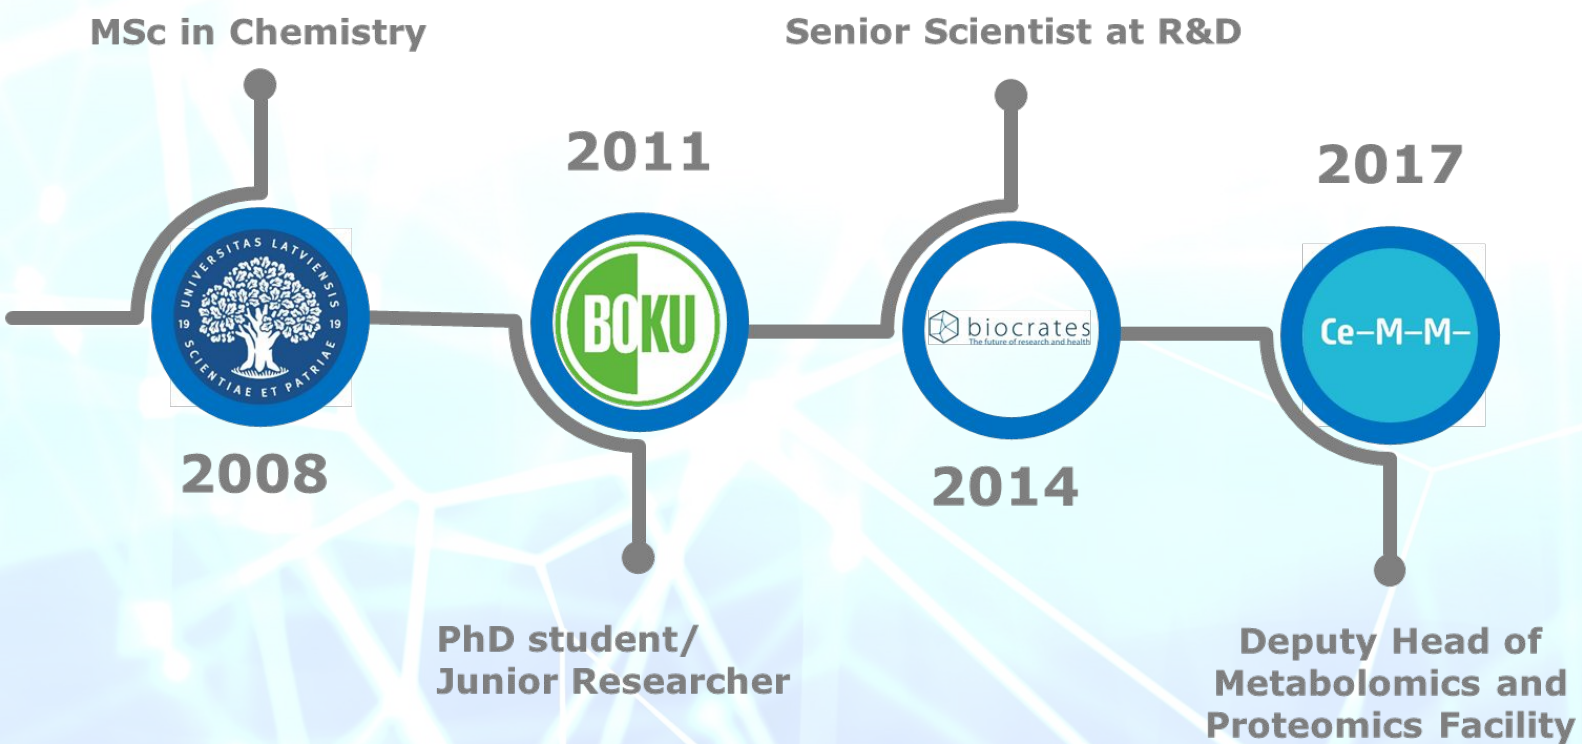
MSc in Chemistry

UNIVERSITAS LATVIENSIS 19 19 SCIENTIAE ET PATRIAE

2008

2011

BOKU

PhD student/ Junior Researcher

Senior Scientist at R&D

biocrates The future of research and health

2014

2017

Ce–M–M–

Deputy Head of Metabolomics and Proteomics Facility